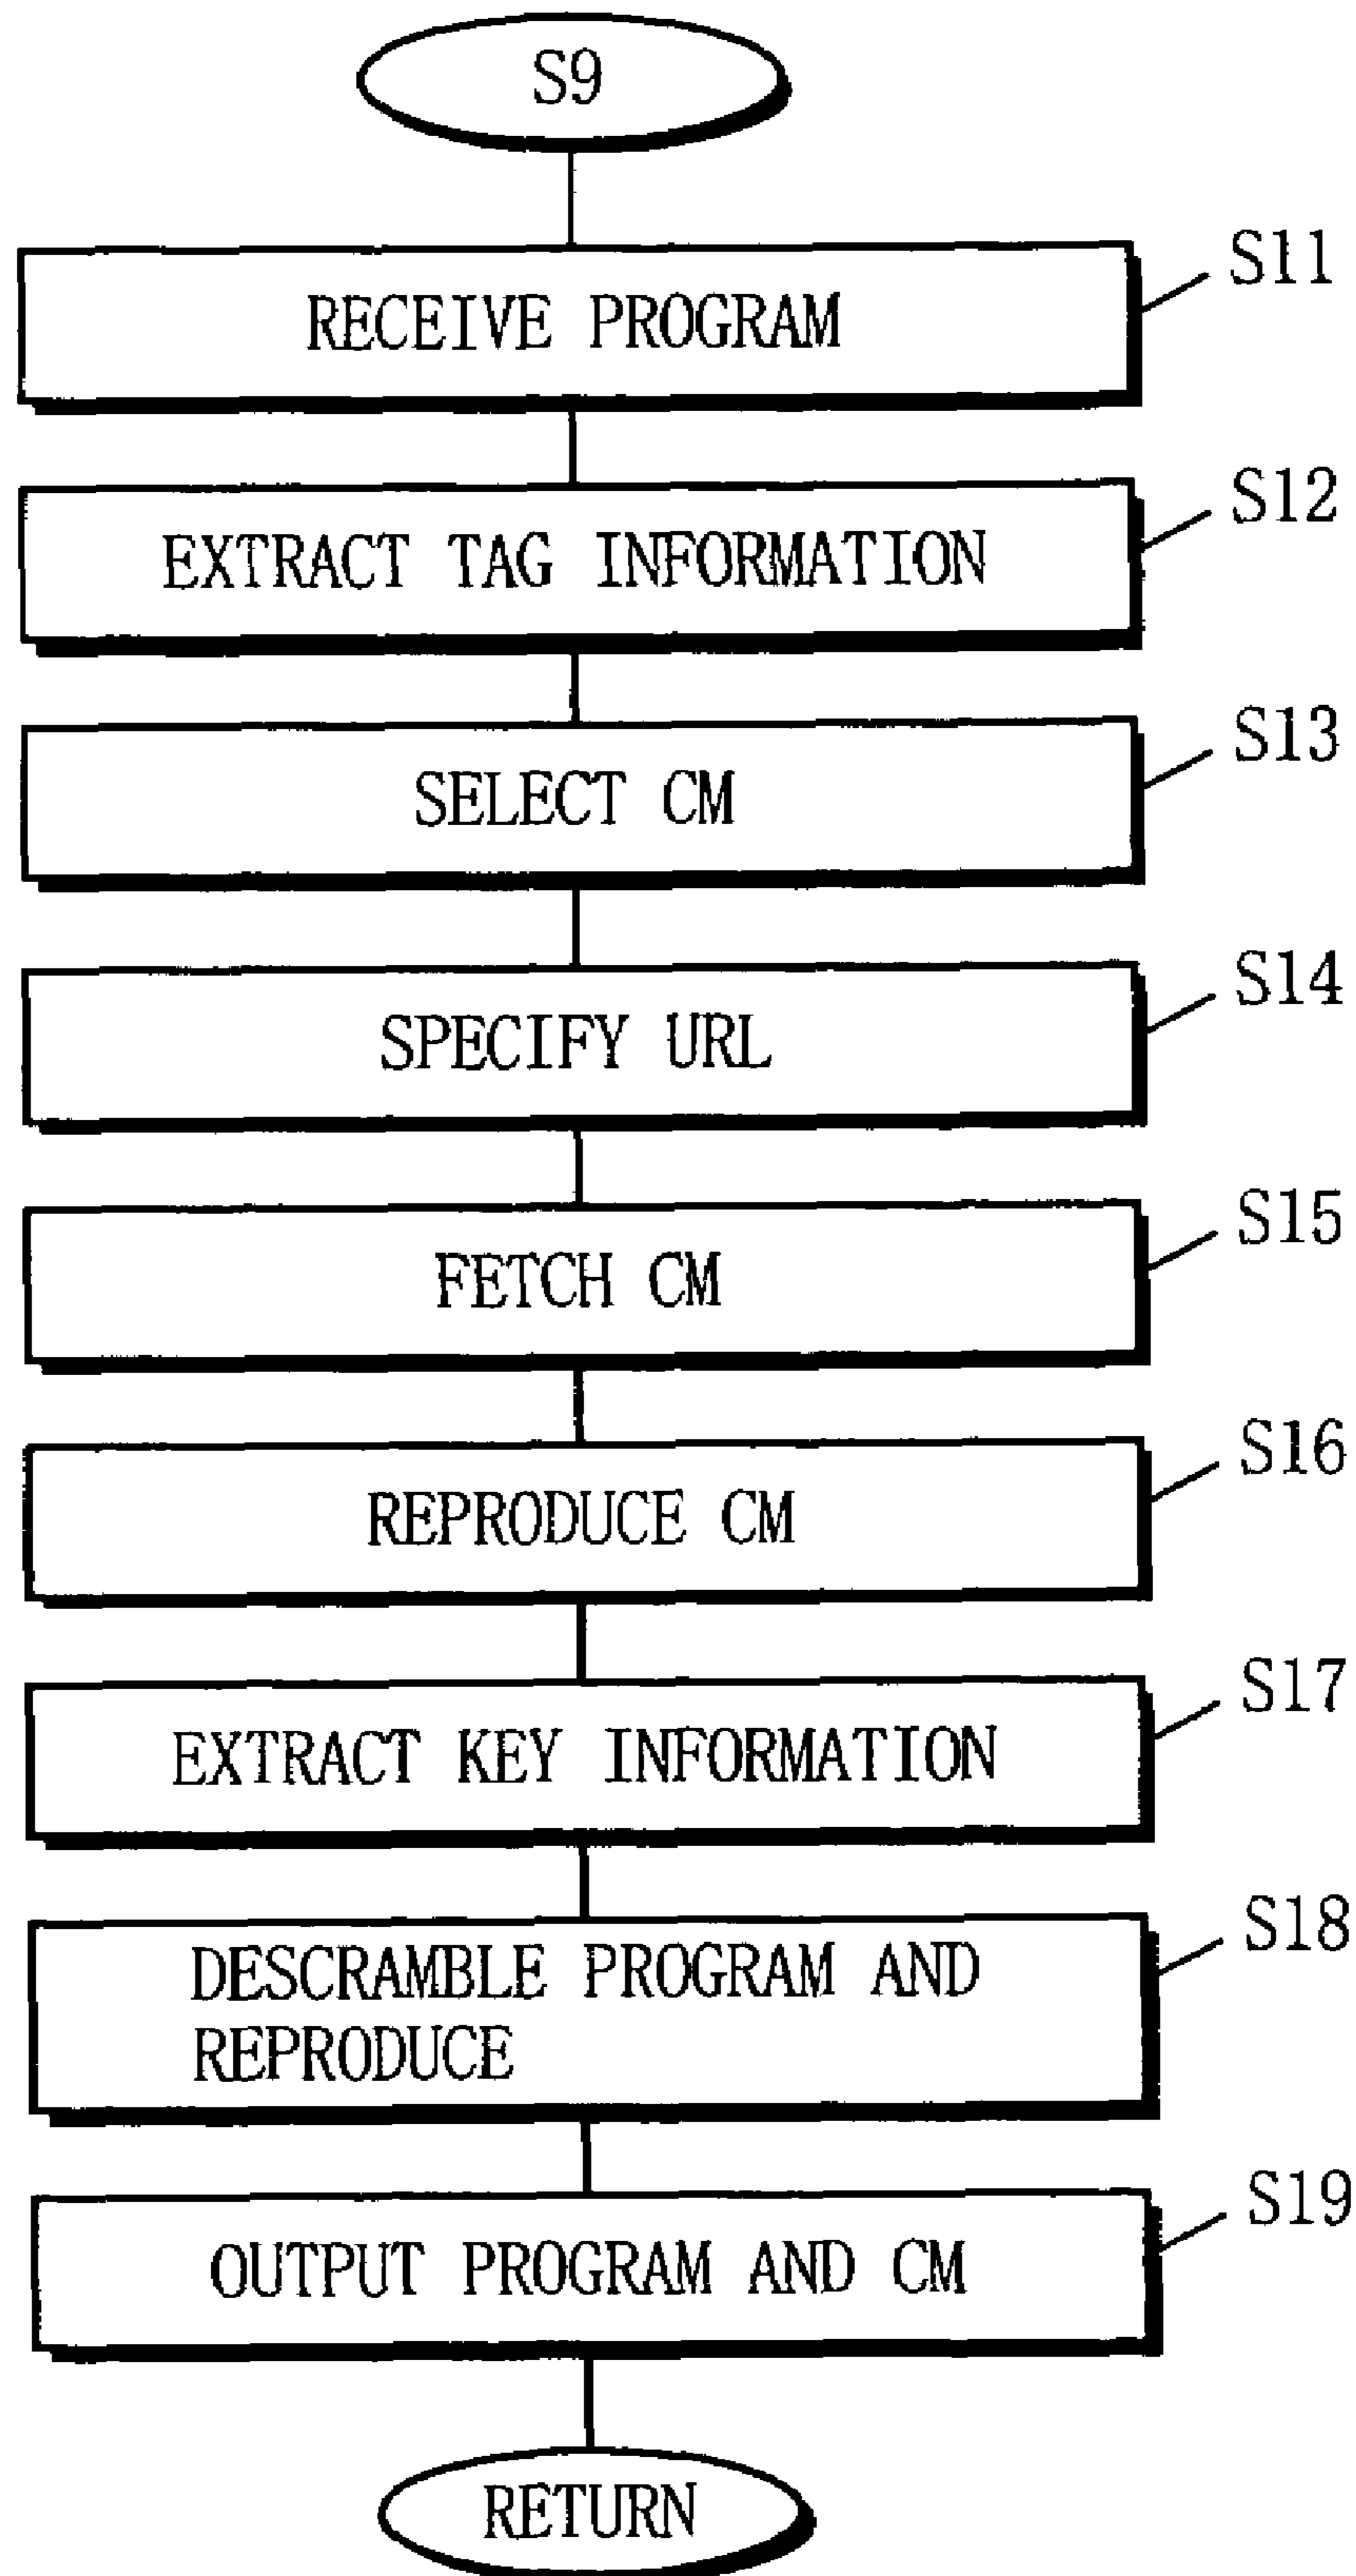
S9

RECEIVE PROGRAM

S11

EXTRACT TAG INFORMATION

S12

SELECT CM

S13

SPECIFY URL

S14

FETCH CM

S15

REPRODUCE CM

S16

EXTRACT KEY INFORMATION

S17

DESCRAMBLE PROGRAM AND REPRODUCE

S18

OUTPUT PROGRAM AND CM

S19

RETURN